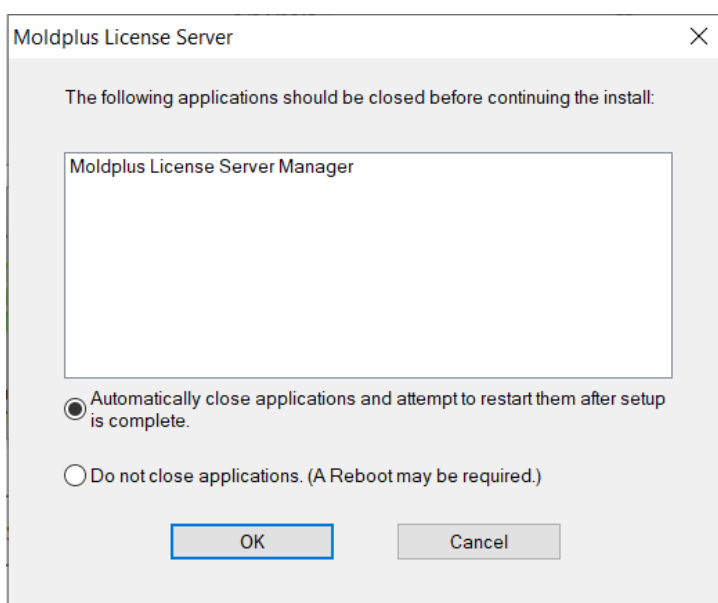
Moldplus License Server

The following applications should be closed before continuing the install:

Moldplus License Server Manager

Automatically close applications and attempt to restart them after setup is complete.

Do not close applications. (A Reboot may be required.)

OK

Cancel